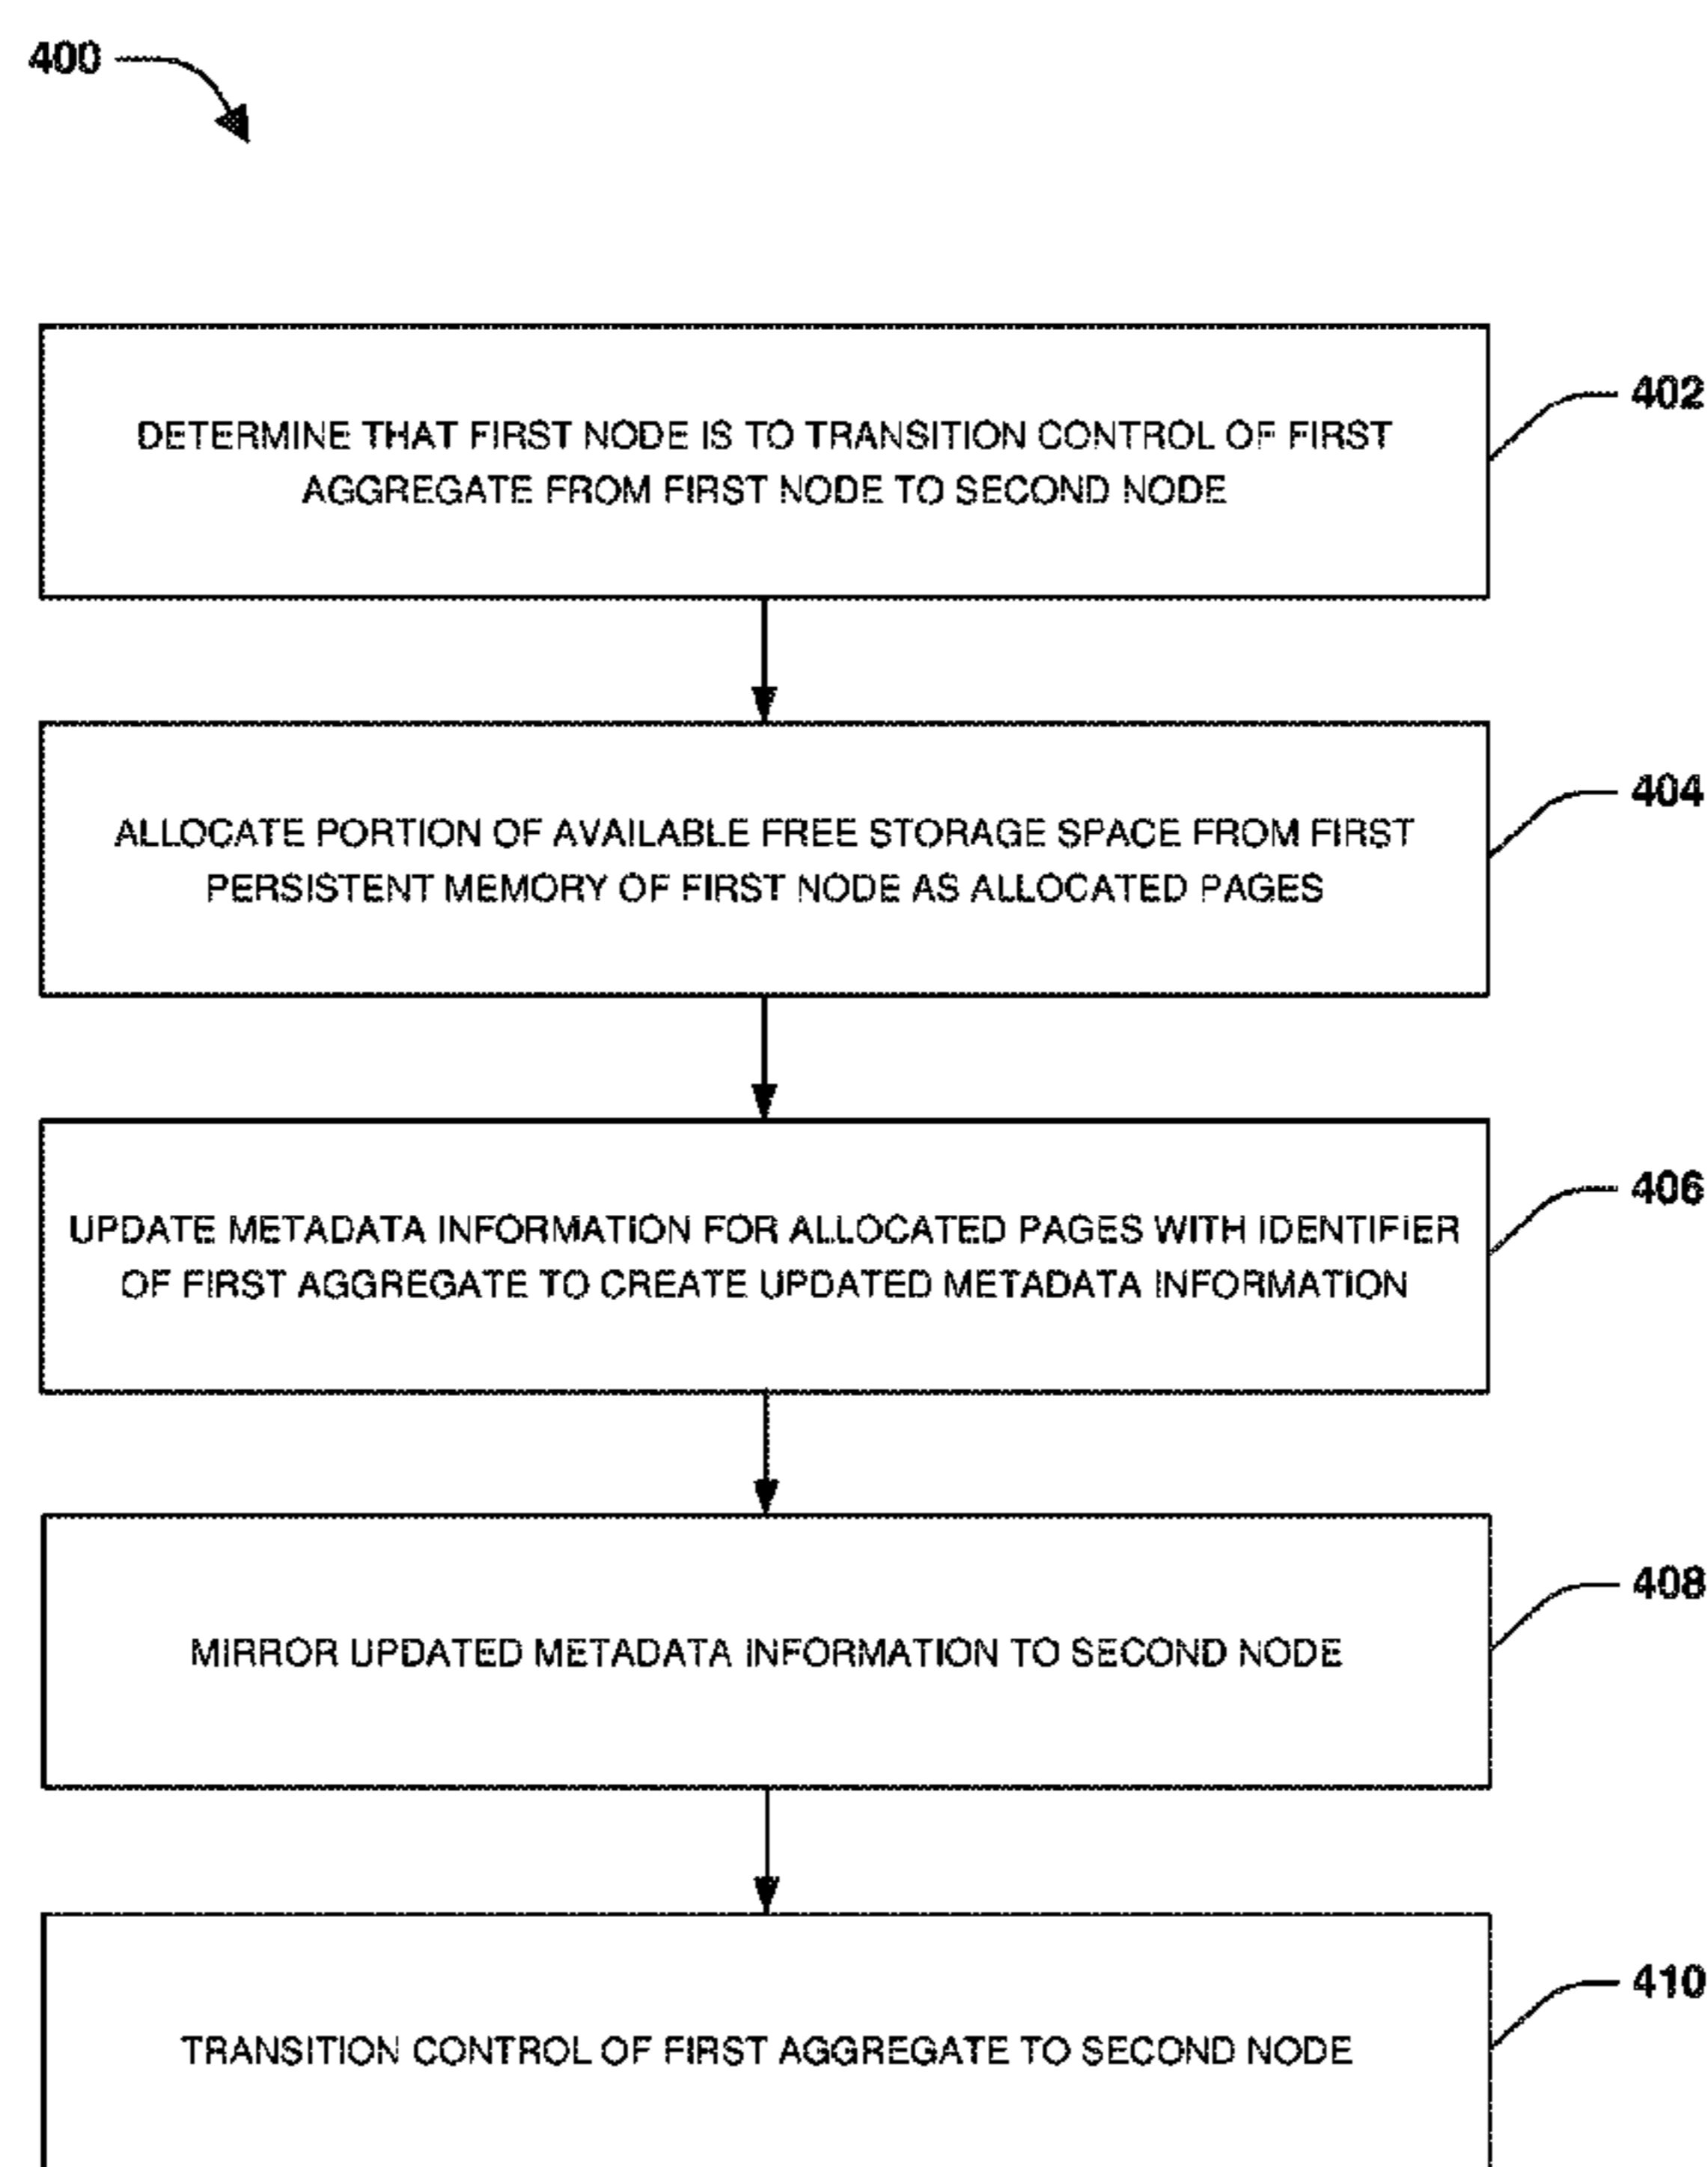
400

DETERMINE THAT FIRST NODE IS TO TRANSITION CONTROL OF FIRST AGGREGATE FROM FIRST NODE TO SECOND NODE

402

ALLOCATE PORTION OF AVAILABLE FREE STORAGE SPACE FROM FIRST PERSISTENT MEMORY OF FIRST NODE AS ALLOCATED PAGES

404

UPDATE METADATA INFORMATION FOR ALLOCATED PAGES WITH IDENTIFIER OF FIRST AGGREGATE TO CREATE UPDATED METADATA INFORMATION

406

MIRROR UPDATED METADATA INFORMATION TO SECOND NODE

408

TRANSITION CONTROL OF FIRST AGGREGATE TO SECOND NODE

410